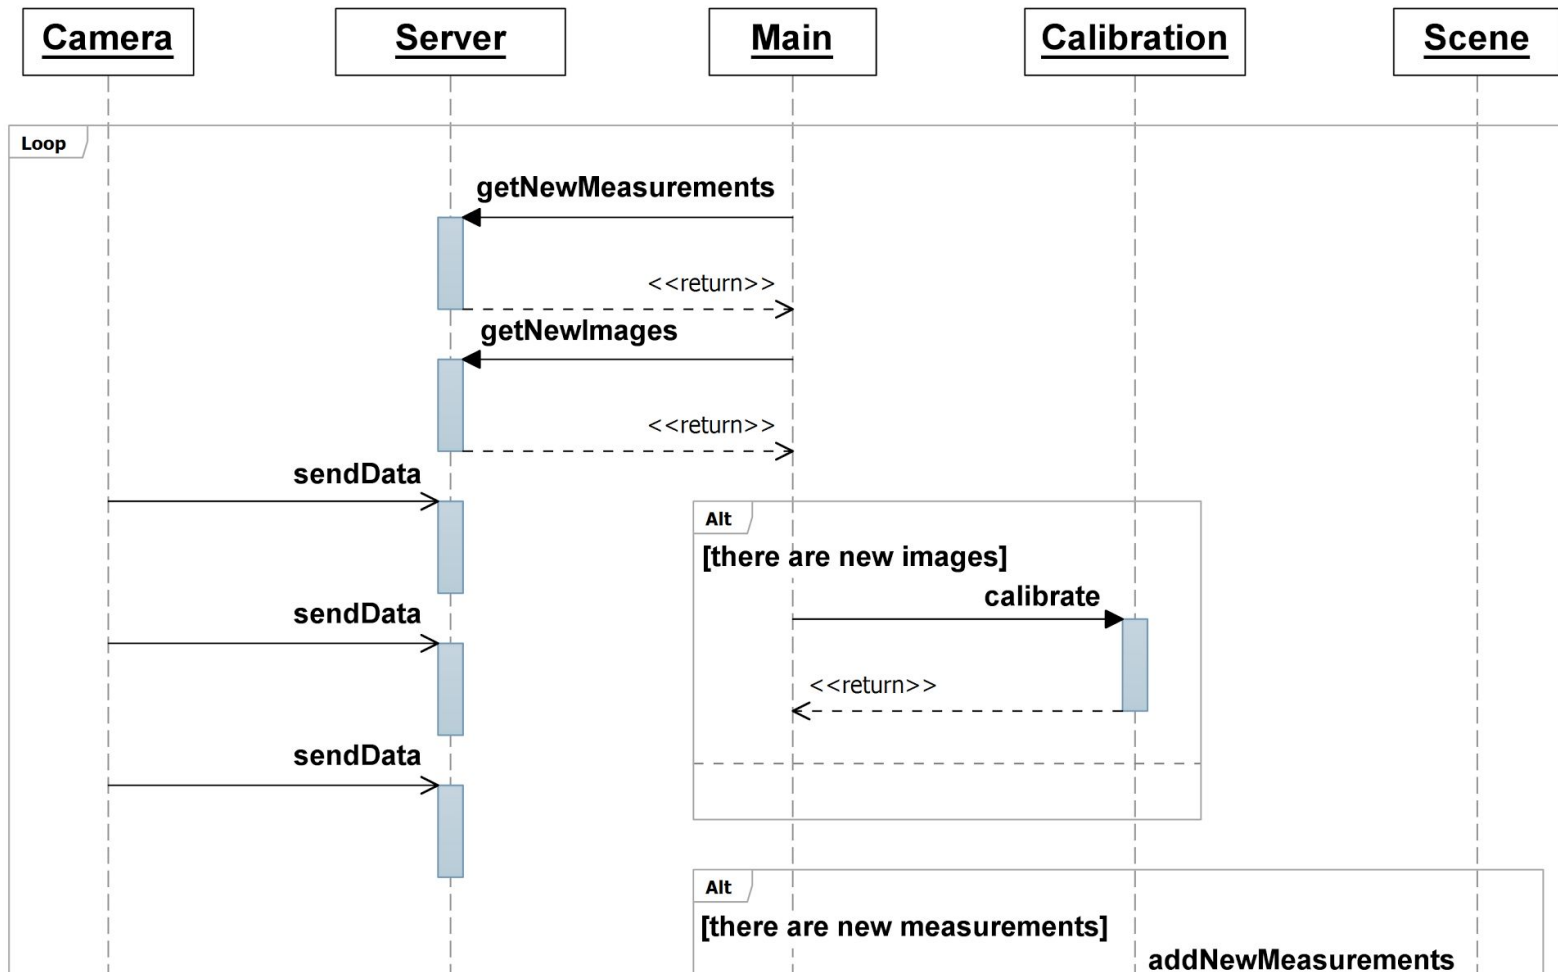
Camera

Server

Main

Calibration

Scene

Loop

getNewMeasurements

<<return>>

getNewImages

<<return>>

sendData

Alt

[there are new images]

calibrate

<<return>>

sendData

sendData

Alt

[there are new measurements]

addNewMeasurements